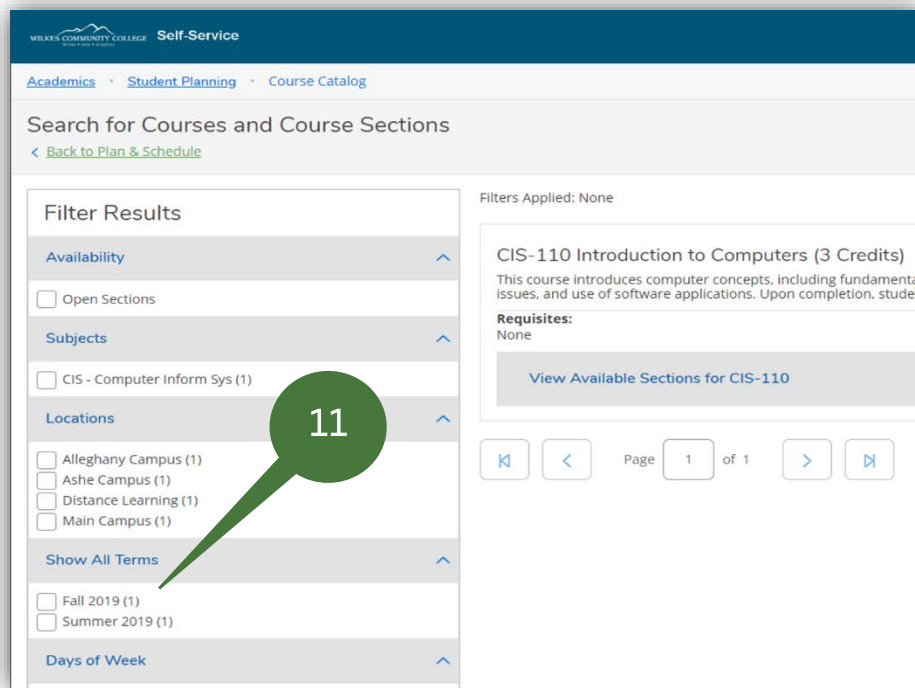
WILKES COMMUNITY COLLEGE Self-Service

Academics · Student Planning · Course Catalog

Search for Courses and Course Sections
‹ Back to Plan & Schedule

Filter Results

Availability

Open Sections

Subjects

CIS - Computer Inform Sys (1)

Locations

Alleghany Campus (1)
Ashe Campus (1)
Distance Learning (1)
Main Campus (1)

Show All Terms

Fall 2019 (1)
Summer 2019 (1)

Days of Week

Filters Applied: None

CIS-110 Introduction to Computers (3 Credits)
This course introduces computer concepts, including fundamenta
issues, and use of software applications. Upon completion, stude

Requisites:
None

View Available Sections for CIS-110

Page 1 of 1

11